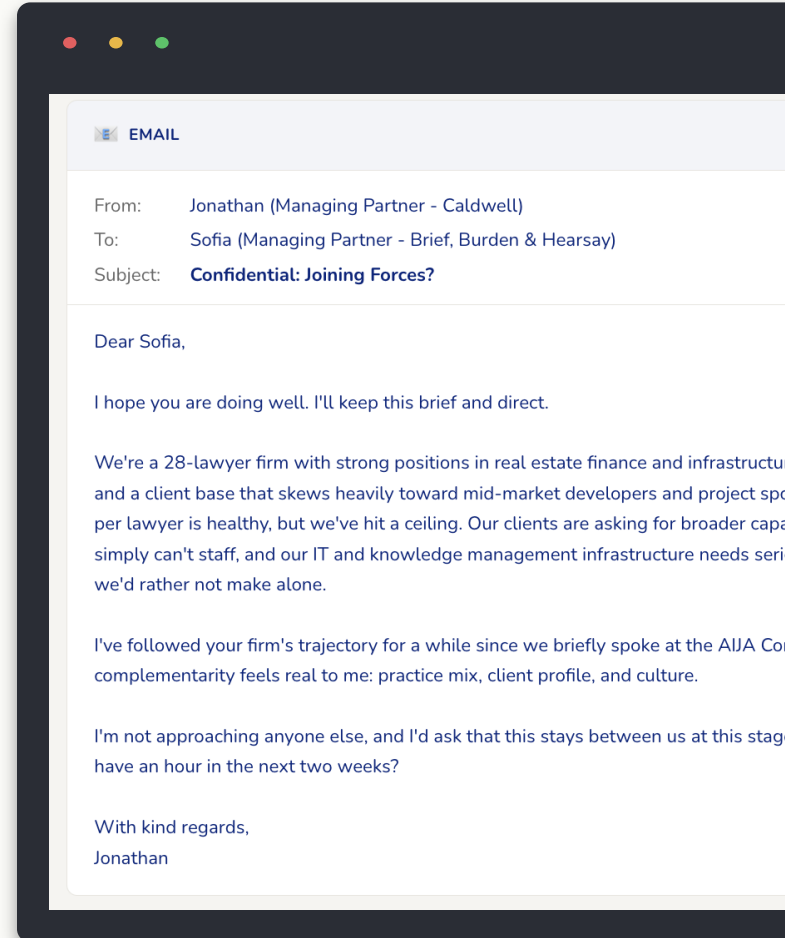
EMAIL

From: Jonathan (Managing Partner - Caldwell)
To: Sofia (Managing Partner - Brief, Burden & Hearsay)
Subject: **Confidential: Joining Forces?**

Dear Sofia,

I hope you are doing well. I'll keep this brief and direct.

We're a 28-lawyer firm with strong positions in real estate finance and infrastructu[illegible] and a client base that skews heavily toward mid-market developers and project spo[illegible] per lawyer is healthy, but we've hit a ceiling. Our clients are asking for broader capa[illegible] simply can't staff, and our IT and knowledge management infrastructure needs seri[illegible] we'd rather not make alone.

I've followed your firm's trajectory for a while since we briefly spoke at the AIJA Co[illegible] complementarity feels real to me: practice mix, client profile, and culture.

I'm not approaching anyone else, and I'd ask that this stays between us at this stag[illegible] have an hour in the next two weeks?

With kind regards,
Jonathan